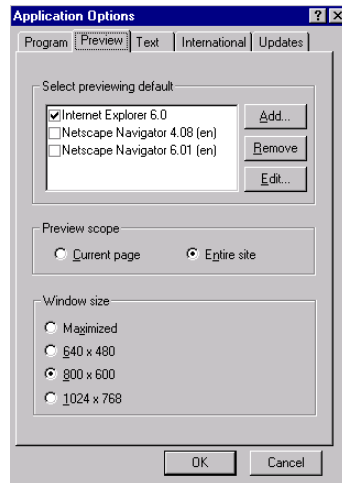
Application Options

? X

Program | Preview | Text | International | Updates

Select previewing default

Internet Explorer 6.0
Netscape Navigator 4.08 (en)
Netscape Navigator 6.01 (en)

Add...
Remove
Edit...

Preview scope

Current page
Entire site

Window size

Maximized
640 x 480
800 x 600
1024 x 768

OK
Cancel